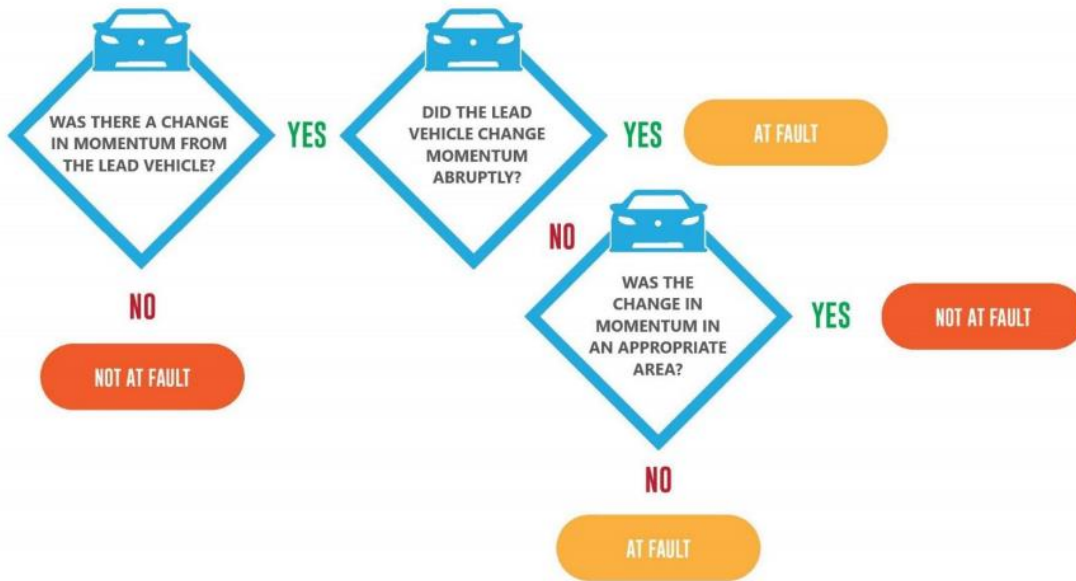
WAS THERE A CHANGE IN MOMENTUM FROM THE LEAD VEHICLE?

YES

DID THE LEAD VEHICLE CHANGE MOMENTUM ABRUPTLY?

YES

AT FAULT

NO

NOT AT FAULT

NO

WAS THE CHANGE IN MOMENTUM IN AN APPROPRIATE AREA?

YES

NOT AT FAULT

NO

AT FAULT